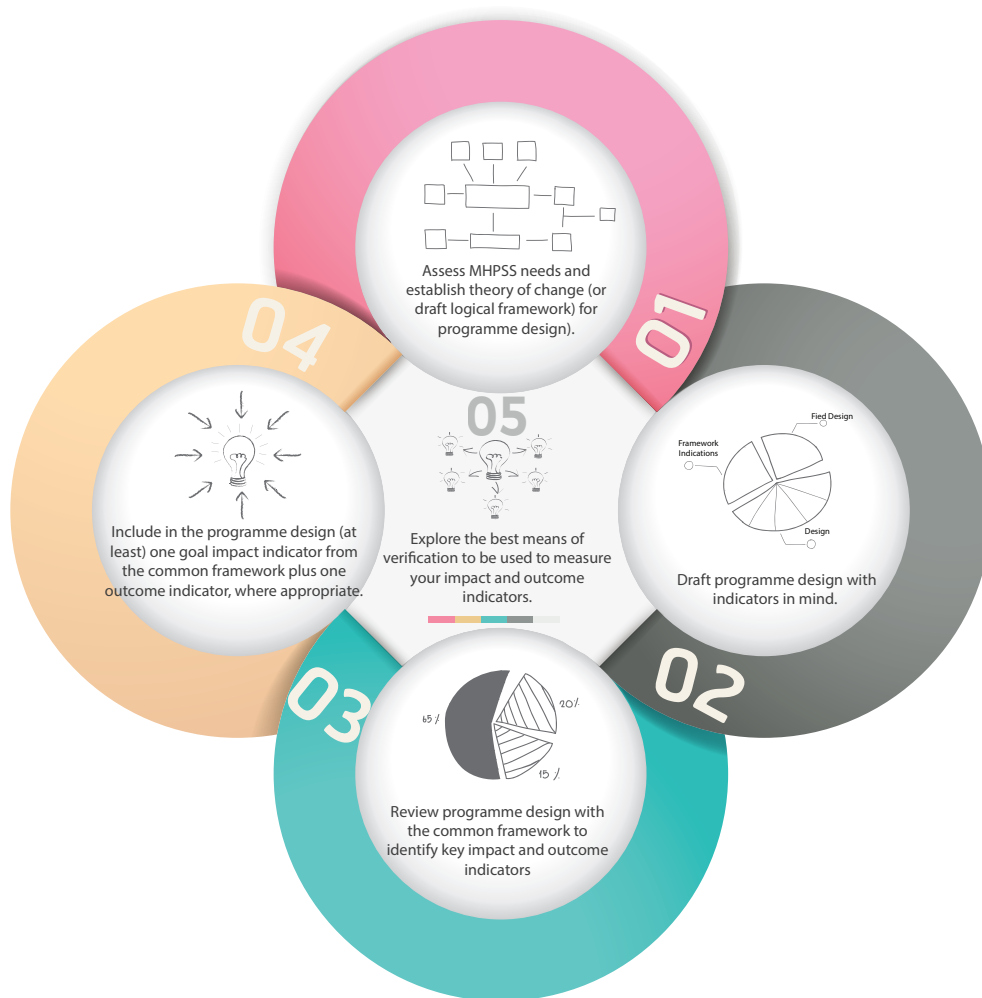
01

Assess MHPSS needs and establish theory of change (or draft logical framework) for programme design).

02

Fied Design

Framework Indications

Design

Draft programme design with indicators in mind.

03

65%

20%

15%

Review programme design with the common framework to identify key impact and outcome indicators

04

Include in the programme design (at least) one goal impact indicator from the common framework plus one outcome indicator, where appropriate.

05

Explore the best means of verification to be used to measure your impact and outcome indicators.